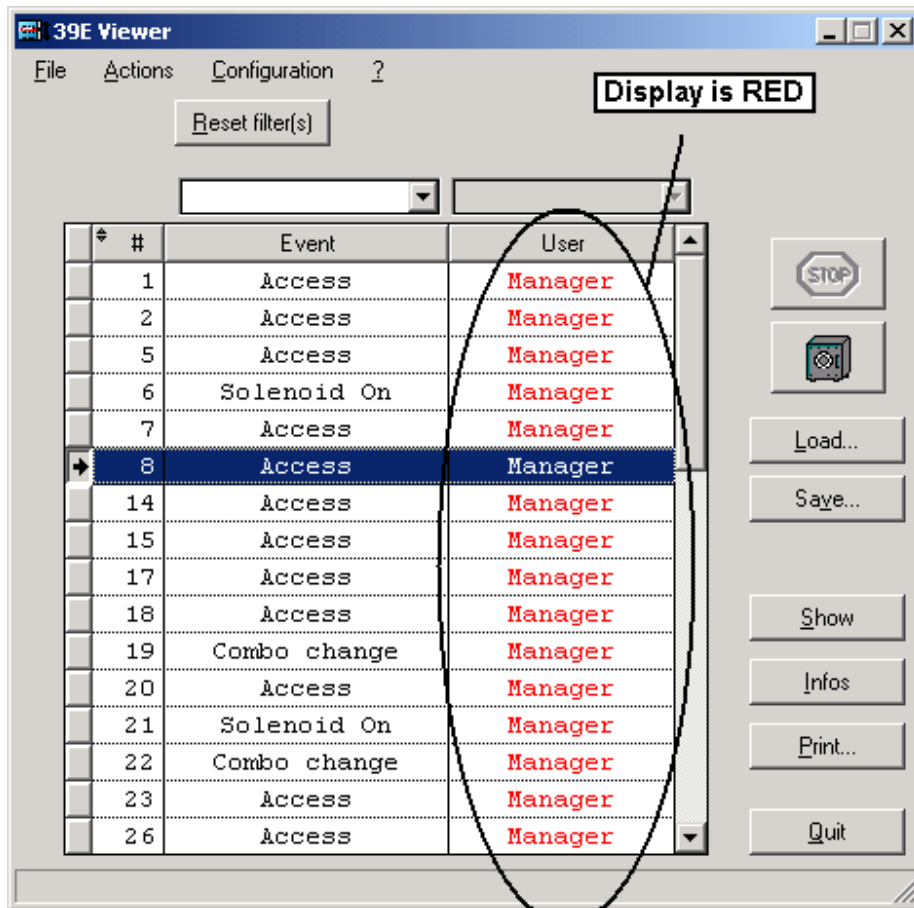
39E Viewer

File Actions Configuration ?

Reset filter(s)

Display is RED

| # | Event | User |
|---|---|---|
| 1 | Access | Manager |
| 2 | Access | Manager |
| 5 | Access | Manager |
| 6 | Solenoid On | Manager |
| 7 | Access | Manager |
| 8 | Access | Manager |
| 14 | Access | Manager |
| 15 | Access | Manager |
| 17 | Access | Manager |
| 18 | Access | Manager |
| 19 | Combo change | Manager |
| 20 | Access | Manager |
| 21 | Solenoid On | Manager |
| 22 | Combo change | Manager |
| 23 | Access | Manager |
| 26 | Access | Manager |

STOP

Load...

Save...

Show

Infos

Print...

Quit